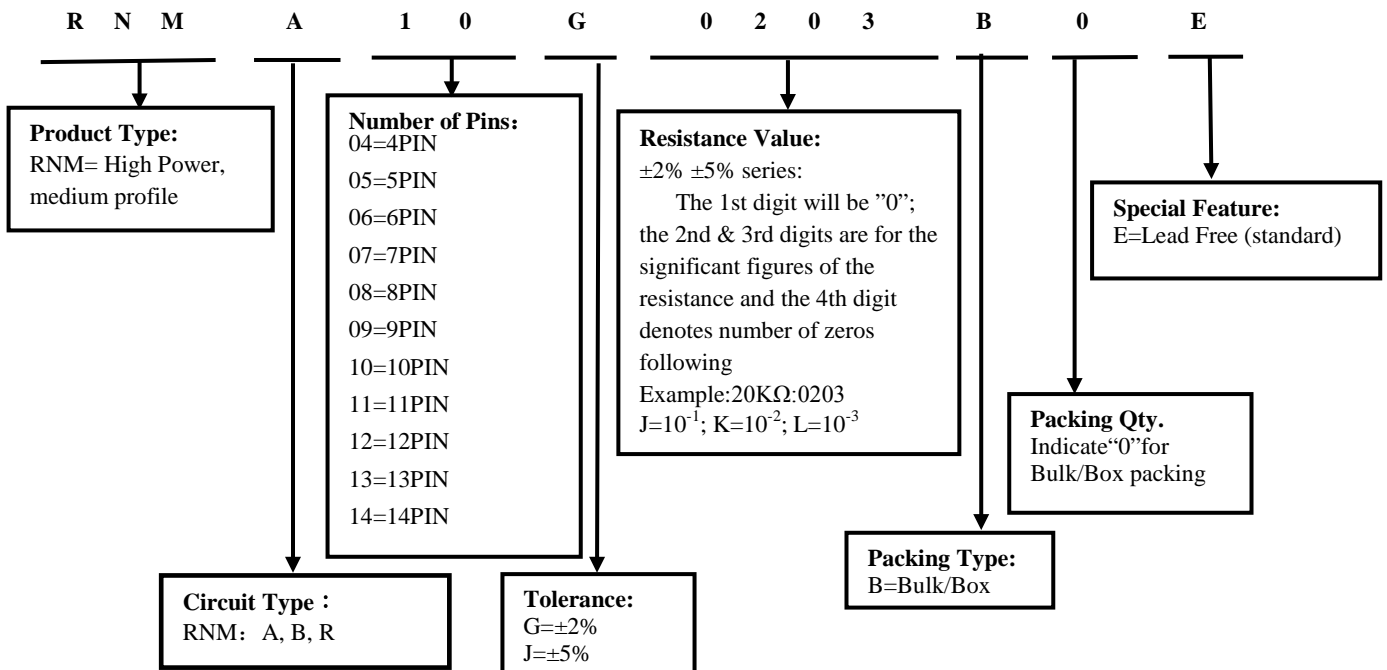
R N M A 1 0 G 0 2 0 3 B 0 E

Product Type:
RNM= High Power, medium profile

Number of Pins：
04=4PIN
05=5PIN
06=6PIN
07=7PIN
08=8PIN
09=9PIN
10=10PIN
11=11PIN
12=12PIN
13=13PIN
14=14PIN

Resistance Value:
±2% ±5% series:
The 1st digit will be "0"; the 2nd & 3rd digits are for the significant figures of the resistance and the 4th digit denotes number of zeros following
Example:20KΩ:0203
J=$10^{-1}$; K=$10^{-2}$; L=$10^{-3}$

Special Feature:
E=Lead Free (standard)

Packing Qty.
Indicate"0"for Bulk/Box packing

Packing Type:
B=Bulk/Box

Circuit Type：
RNM：A, B, R

Tolerance:
G=±2%
J=±5%